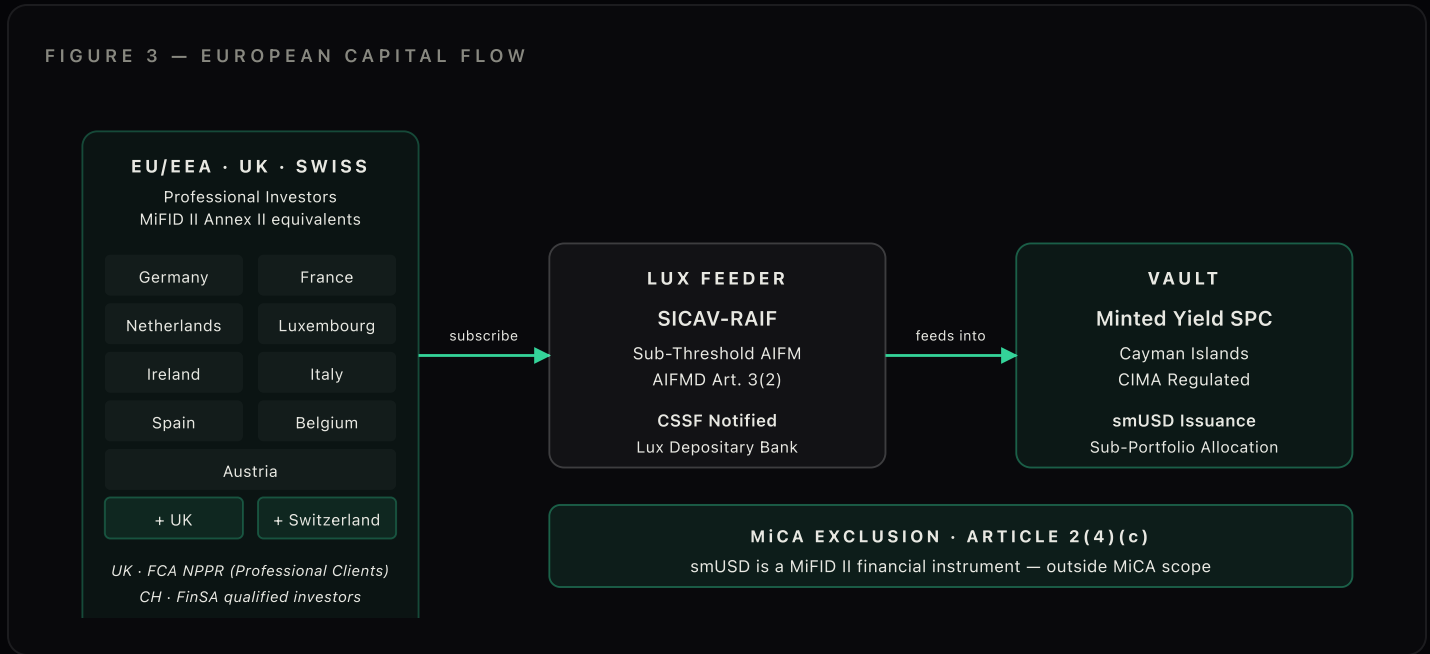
FIGURE 3 — EUROPEAN CAPITAL FLOW

EU/EEA · UK · SWISS
Professional Investors
MiFID II Annex II equivalents

Germany
France
Netherlands
Luxembourg
Ireland
Italy
Spain
Belgium
Austria
+ UK
+ Switzerland

UK · FCA NPPR (Professional Clients)
CH · FinSA qualified investors

subscribe

LUX FEEDER
SICAV-RAIF
Sub-Threshold AIFM
AIFMD Art. 3(2)
CSSF Notified
Lux Depositary Bank

feeds into

VAULT
Minted Yield SPC
Cayman Islands
CIMA Regulated
smUSD Issuance
Sub-Portfolio Allocation

MiCA EXCLUSION · ARTICLE 2(4)(c)
smUSD is a MiFID II financial instrument — outside MiCA scope